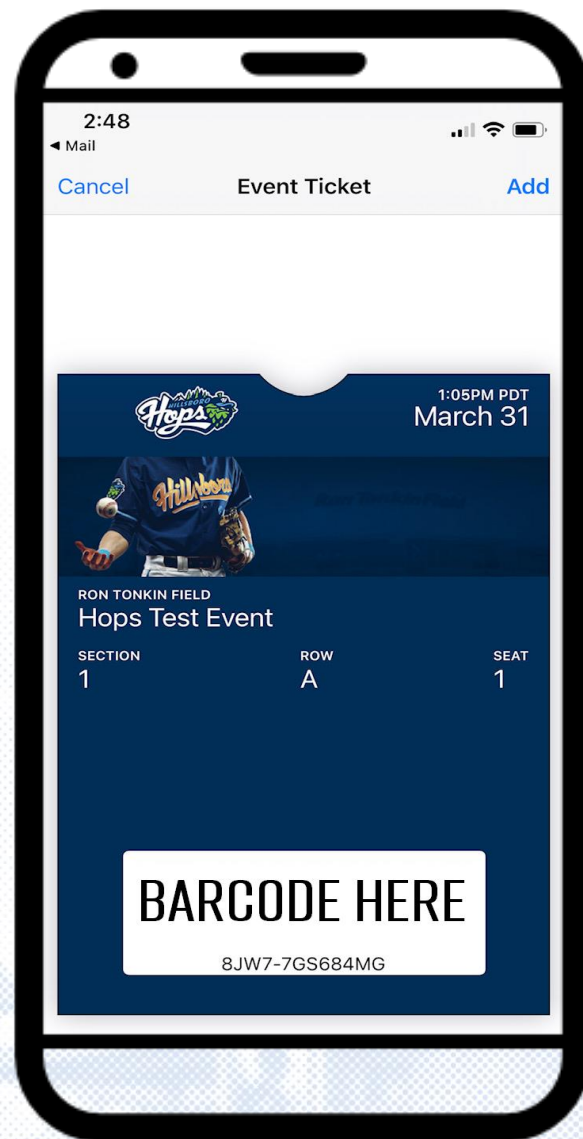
2:48
◂ Mail

Cancel
Event Ticket
Add

HILLSBORO
Hops

1:05PM PDT
March 31

Hillsboro

RON TONKIN FIELD
Hops Test Event

| SECTION | ROW | SEAT |
|---|---|---|
| 1 | A | 1 |

BARCODE HERE
8JW7-7GS684MG